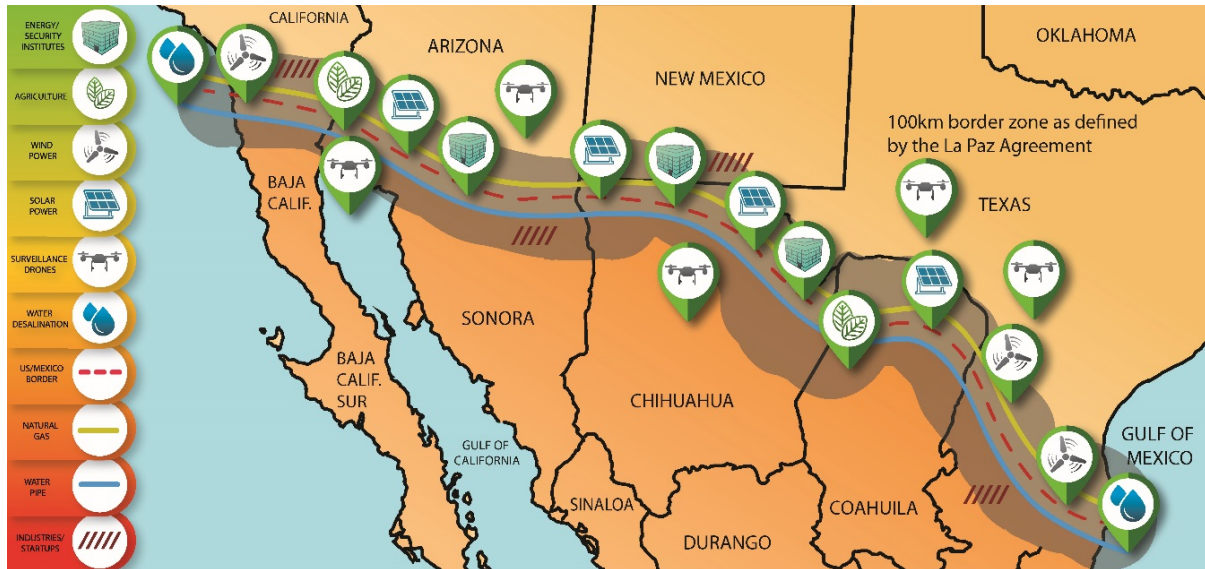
ENERGY/ SECURITY INSTITUTES

AGRICULTURE

WIND POWER

SOLAR POWER

SURVEILLANCE DRONES

WATER DESALINATION

US/MEXICO BORDER

NATURAL GAS

WATER PIPE

INDUSTRIES/ STARTUPS

CALIFORNIA

ARIZONA

NEW MEXICO

OKLAHOMA

100km border zone as defined by the La Paz Agreement

TEXAS

BAJA CALIF.

SONORA

BAJA CALIF. SUR

CHIHUAHUA

GULF OF CALIFORNIA

SINALOA

DURANGO

COAHUILA

GULF OF MEXICO